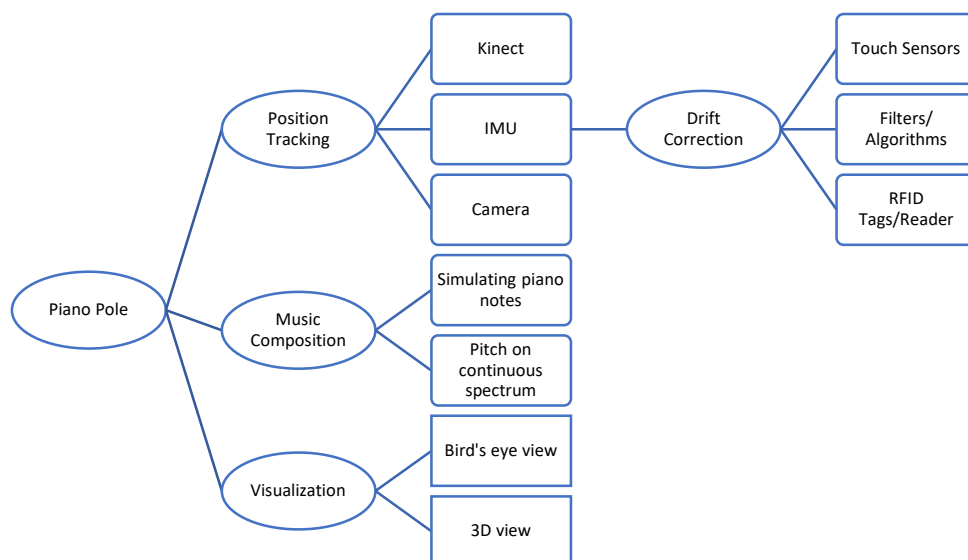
Piano Pole

Position Tracking

Kinect

IMU

Camera

Drift Correction

Touch Sensors

Filters/ Algorithms

RFID Tags/Reader

Music Composition

Simulating piano notes

Pitch on continuous spectrum

Visualization

Bird's eye view

3D view